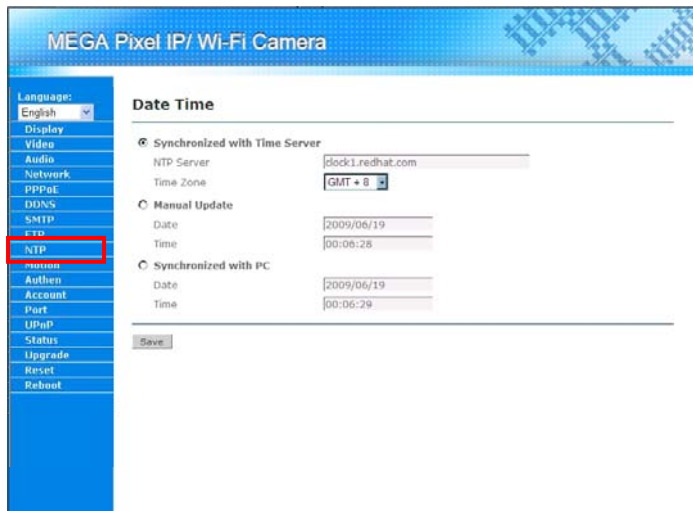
MEGA Pixel IP/ Wi-Fi Camera

Language:
English
Display
Video
Audio
Network
PPPoE
DDNS
SMTP
FTP
NTP
Motion
Authen
Account
Port
UPnP
Status
Upgrade
Reset
Reboot

Date Time

Synchronized with Time Server
NTP Server clock1.redhat.com
Time Zone GMT + 8
Manual Update
Date 2009/06/19
Time 00:06:28
Synchronized with PC
Date 2009/06/19
Time 00:06:29

Save